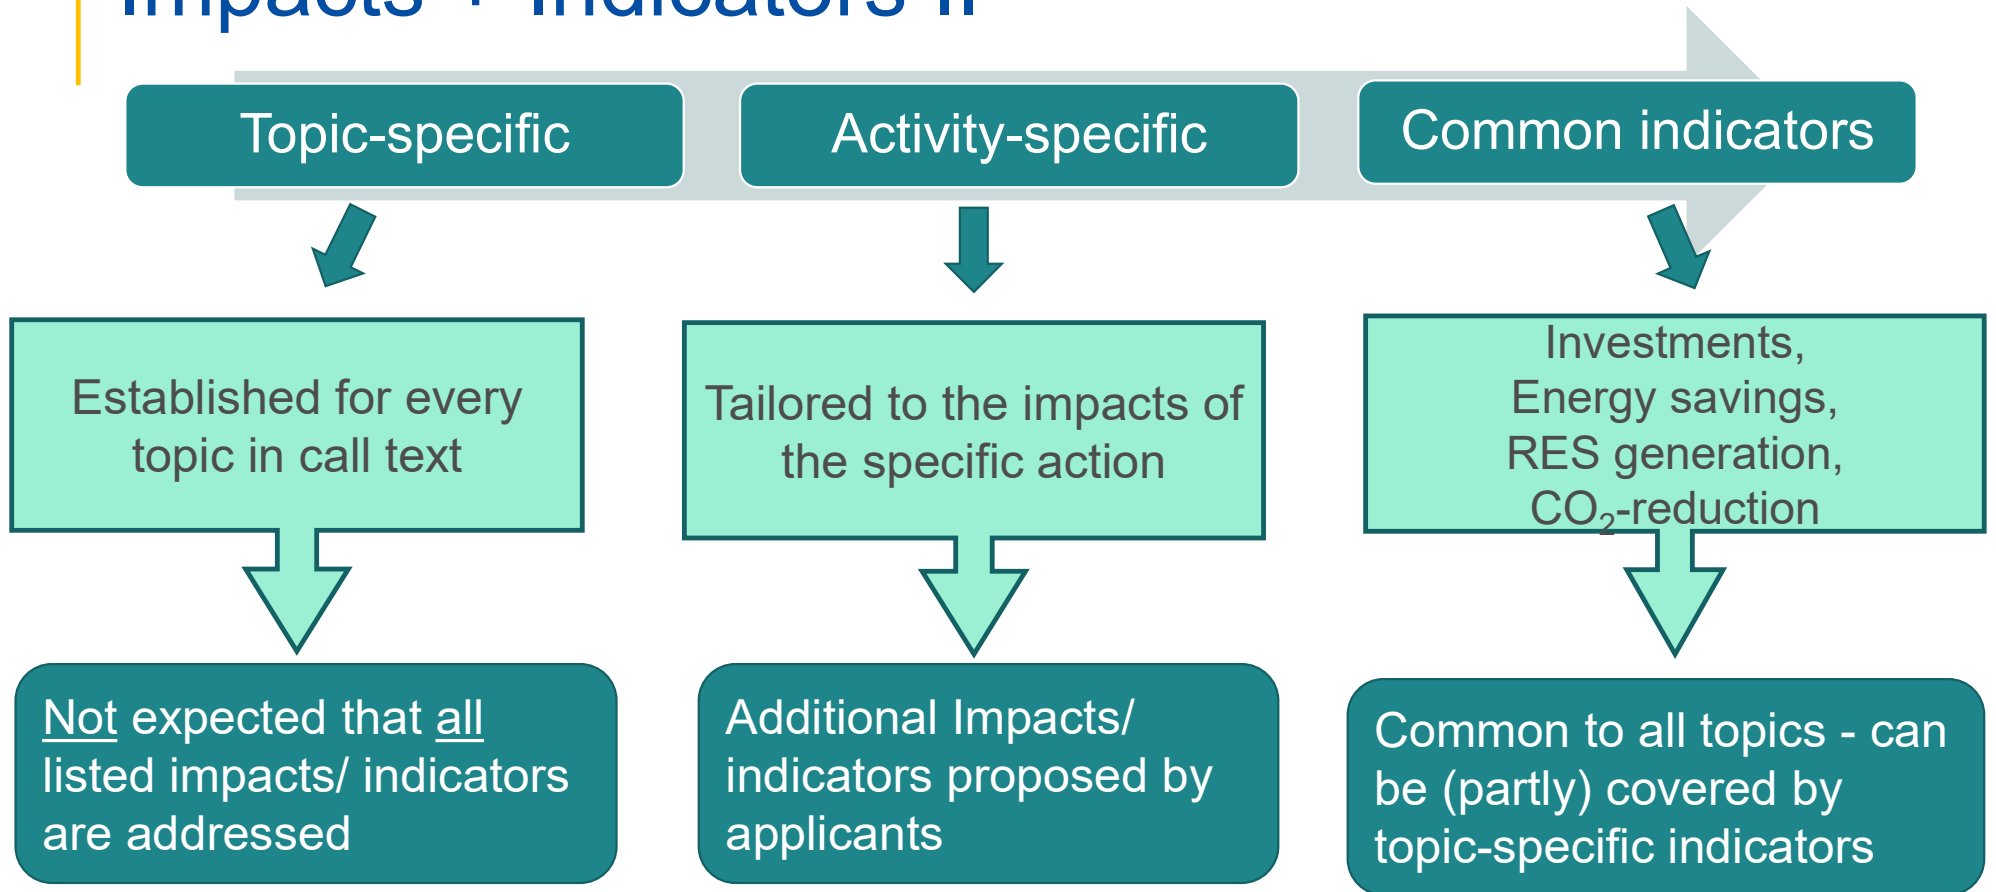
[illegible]

Topic-specific

Activity-specific

Common indicators

Established for every topic in call text

Tailored to the impacts of the specific action

Investments, Energy savings, RES generation, $CO_2$-reduction

Not expected that all listed impacts/ indicators are addressed

Additional Impacts/ indicators proposed by applicants

Common to all topics - can be (partly) covered by topic-specific indicators